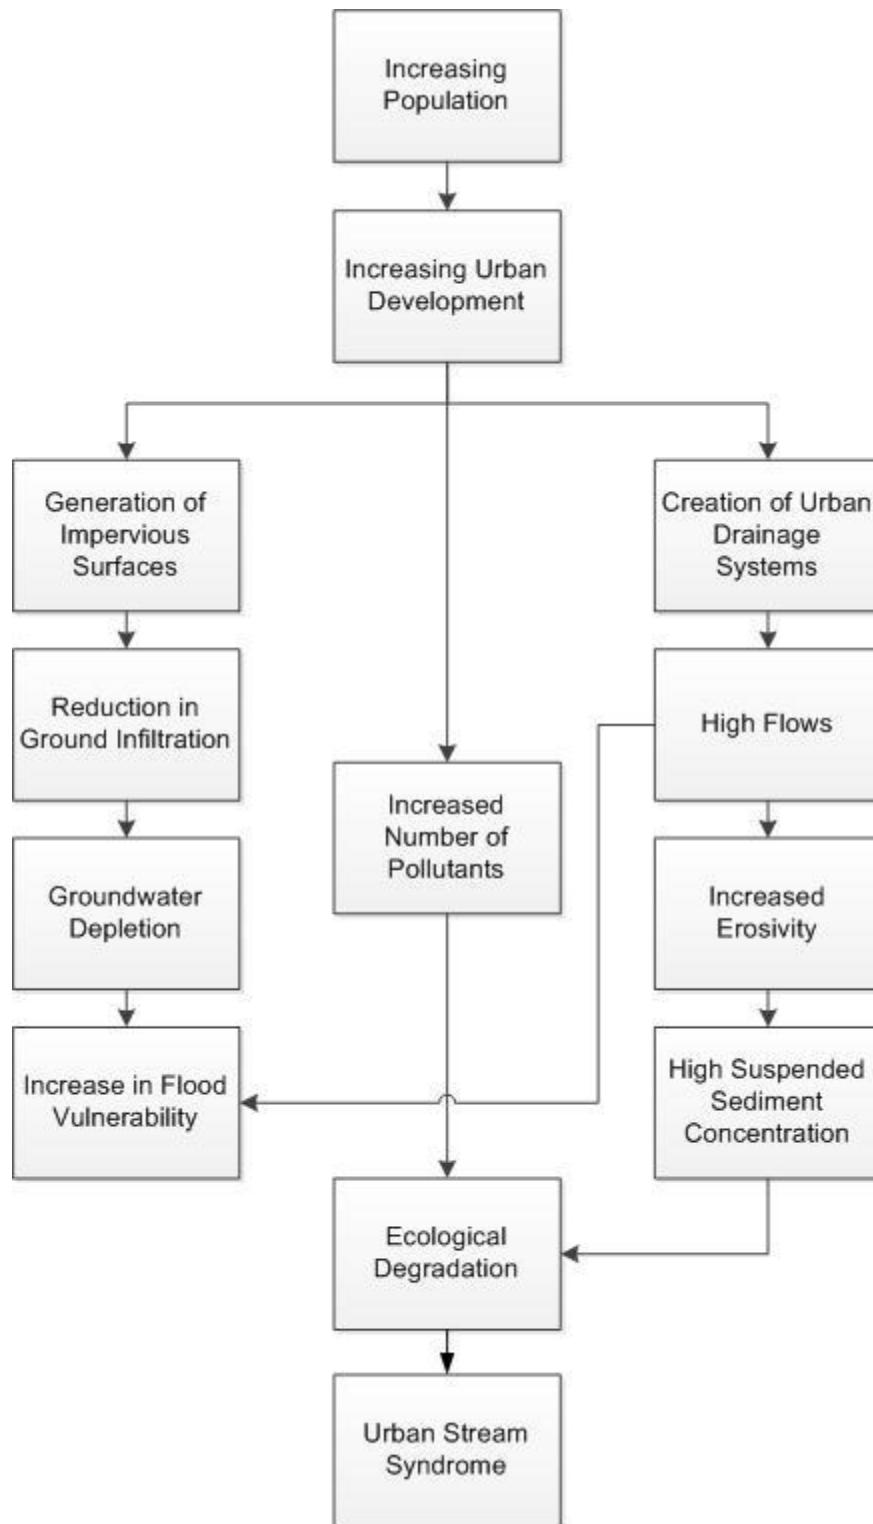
Increasing Population

Increasing Urban Development

Generation of Impervious Surfaces

Reduction in Ground Infiltration

Groundwater Depletion

Increase in Flood Vulnerability

Increased Number of Pollutants

Creation of Urban Drainage Systems

High Flows

Increased Erosivity

High Suspended Sediment Concentration

Ecological Degradation

Urban Stream Syndrome